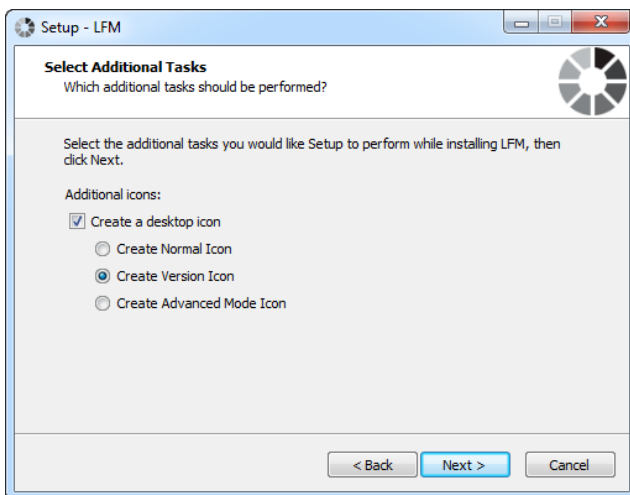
Setup - LFM

Select Additional Tasks
Which additional tasks should be performed?

Select the additional tasks you would like Setup to perform while installing LFM, then click Next.

Additional icons:

Create a desktop icon

Create Normal Icon

Create Version Icon

Create Advanced Mode Icon

< Back
Next >
Cancel